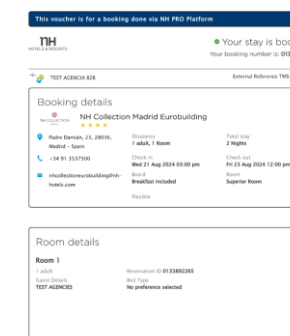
This voucher is for a booking done via NH PRO Platform

nH HOTELS & RESORTS

Your stay is boo

Your booking number is: 013

TEST AGENCIA 828

External Reference TMS

Booking details

NH COLLECTION

NH Collection Madrid Eurobuilding

★★★★

Padre Damián, 23, 28036, Madrid - Spain

+34 91 3537300

nhcollectioneurobuilding@nh-hotels.com

Occupancy
1 adult, 1 Room

Total stay
2 Nights

Check in
Wed 21 Aug 2024 03:00 pm

Check out
Fri 23 Aug 2024 12:00 pm

Board
Breakfast included

Room
Superior Room

Flexible

Room details

Room 1

1 adult

Reservation ID 0133892265

Guest Details
TEST AGENCIES

Bed Type
No preference selected